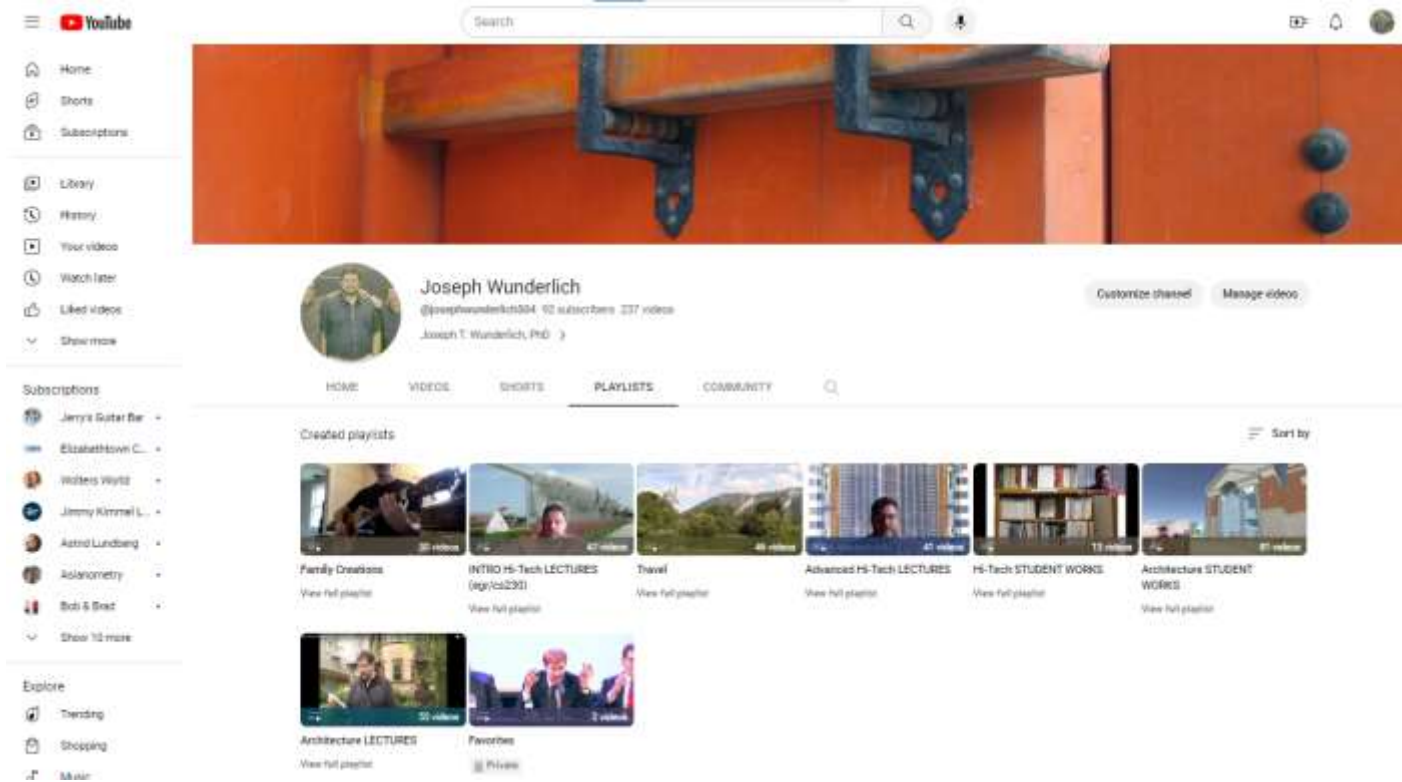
YouTube

Search

Home
Shorts
Subscriptions

Library
History
Your videos
Watch later
Liked videos
Show more

Subscriptions
Jerry's Guitar Bar
ElizabethIrvin C...
Wolters World
Jimmy Kimmel L...
Astrid Lundberg
Asianometry
Bob & Brad
Show 10 more

Explore
Trending
Shopping
Music

Joseph Wunderlich
@josephwunderlich004 92 subscribers 237 videos
Joseph T. Wunderlich, PhD >

Customize channel
Manage videos

HOME VIDEOS SHORTS PLAYLISTS COMMUNITY

Created playlists
Sort by

20 videos
Family Creations
View full playlist

47 videos
INTRO Hi-Tech LECTURES (egr/cs230)
View full playlist

46 videos
Travel
View full playlist

41 videos
Advanced Hi-Tech LECTURES
View full playlist

13 videos
Hi-Tech STUDENT WORKS
View full playlist

81 videos
Architecture STUDENT WORKS
View full playlist

33 videos
Architecture LECTURES
View full playlist

2 videos
Favorites
Private